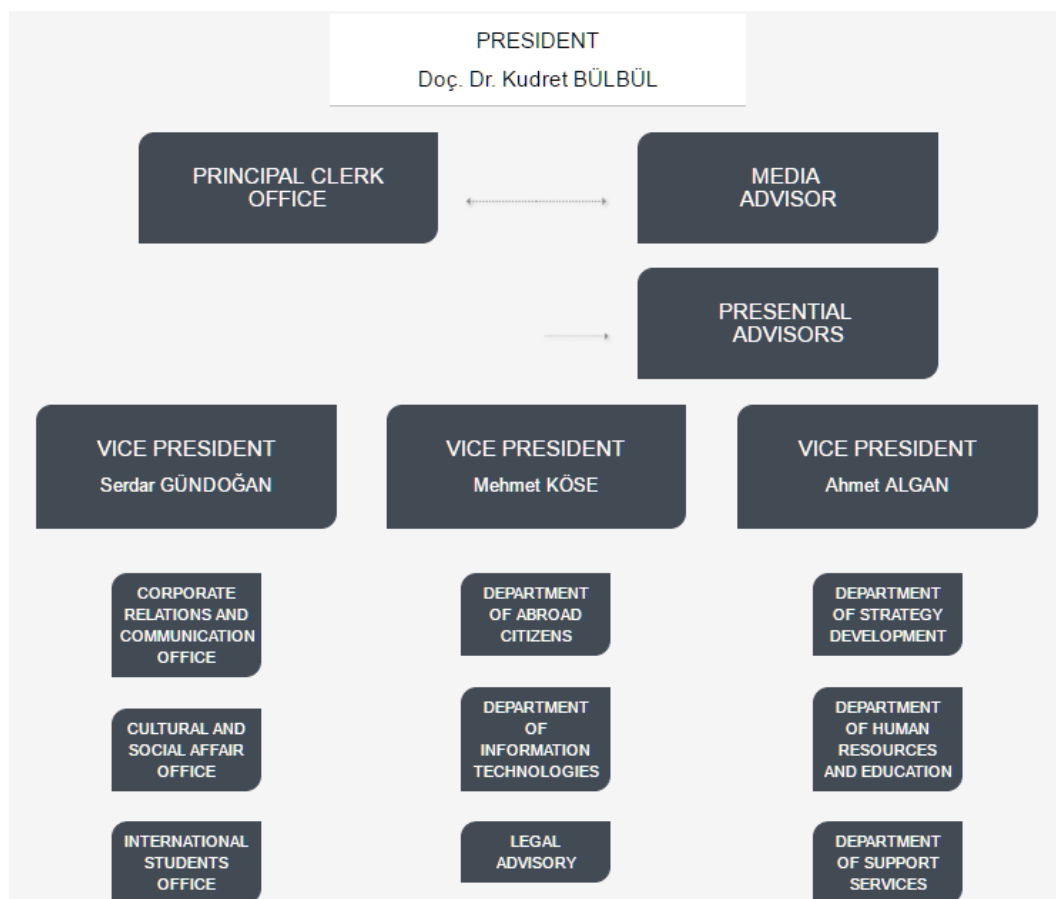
PRESIDENT
Doç. Dr. Kudret BÜLBÜL

PRINCIPAL CLERK OFFICE

MEDIA ADVISOR

PRESENTIAL ADVISORS

VICE PRESIDENT
Serdar GÜNDOĞAN

VICE PRESIDENT
Mehmet KÖSE

VICE PRESIDENT
Ahmet ALGAN

CORPORATE RELATIONS AND COMMUNICATION OFFICE

CULTURAL AND SOCIAL AFFAIR OFFICE

INTERNATIONAL STUDENTS OFFICE

DEPARTMENT OF ABROAD CITIZENS

DEPARTMENT OF INFORMATION TECHNOLOGIES

LEGAL ADVISORY

DEPARTMENT OF STRATEGY DEVELOPMENT

DEPARTMENT OF HUMAN RESOURCES AND EDUCATION

DEPARTMENT OF SUPPORT SERVICES